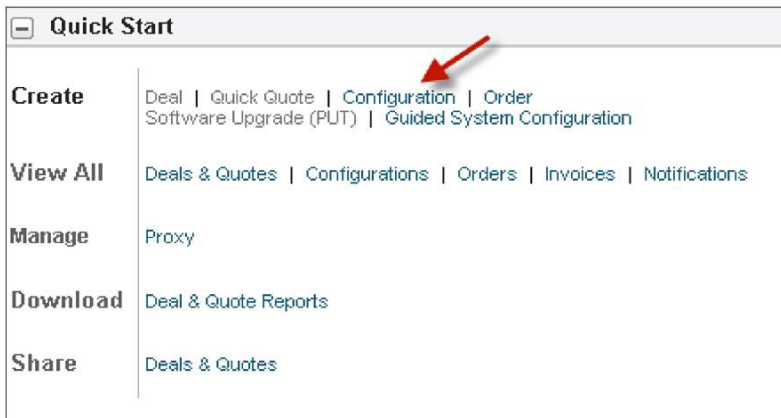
Quick Start

Create | Deal | Quick Quote | Configuration | Order
Software Upgrade (PUT) | Guided System Configuration

View All | Deals & Quotes | Configurations | Orders | Invoices | Notifications

Manage | Proxy

Download | Deal & Quote Reports

Share | Deals & Quotes